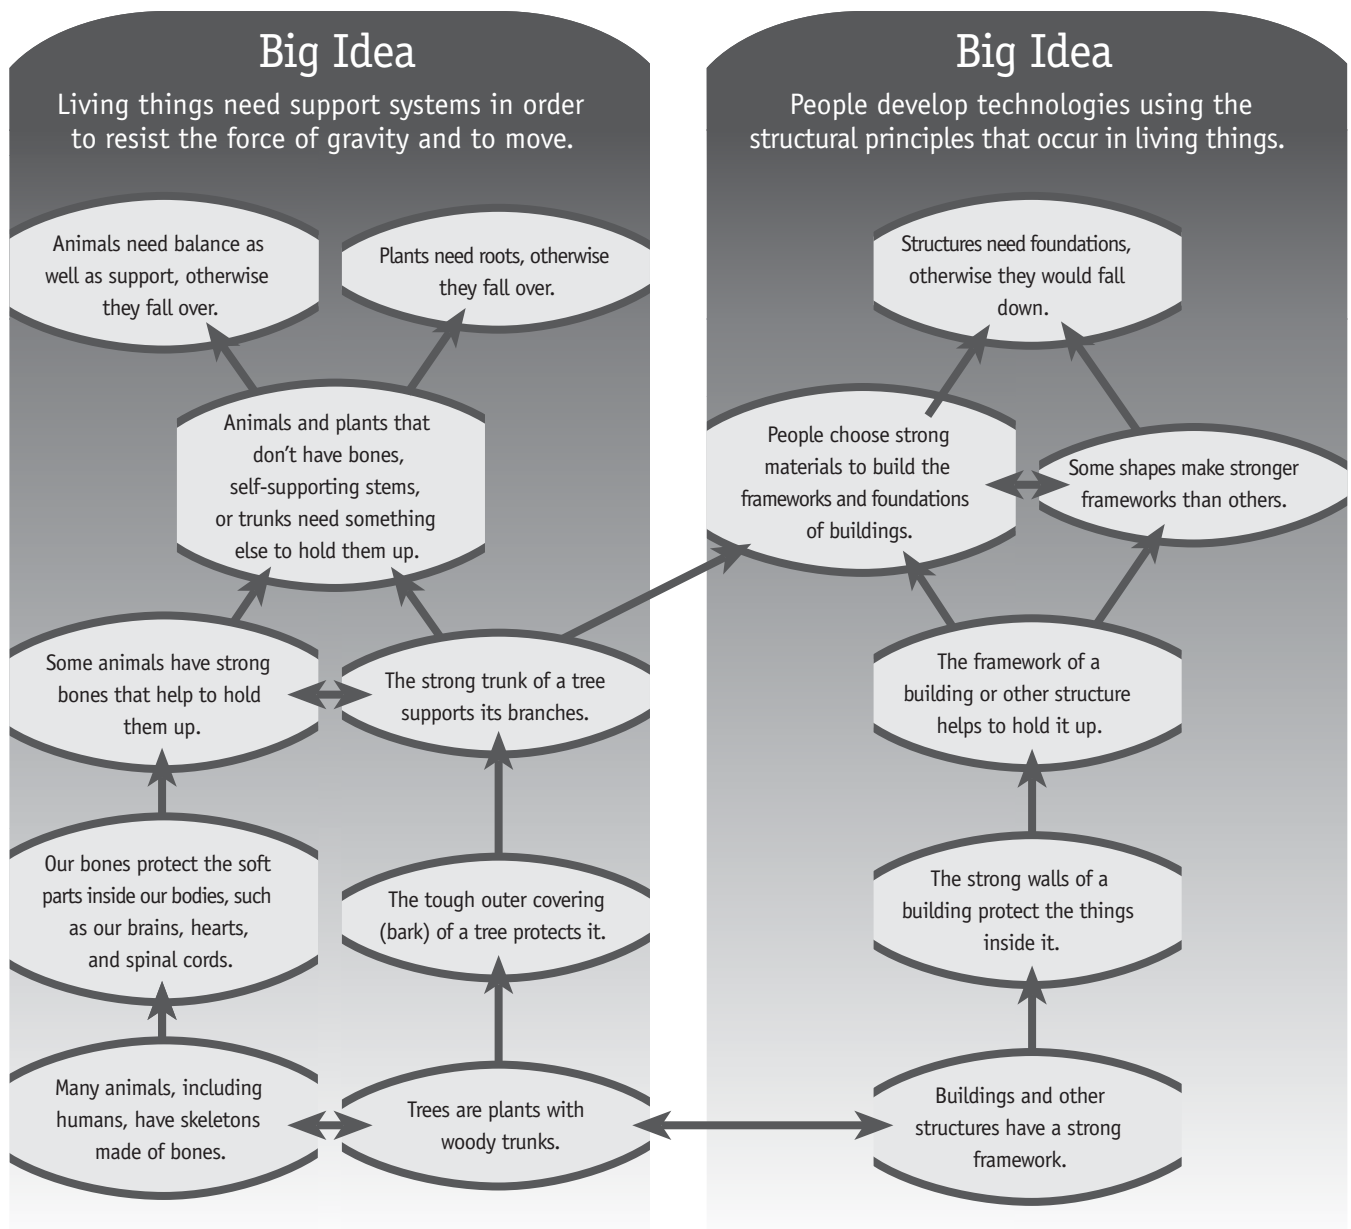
Big Idea

Living things need support systems in order to resist the force of gravity and to move.

Animals need balance as well as support, otherwise they fall over.

Plants need roots, otherwise they fall over.

Animals and plants that don't have bones, self-supporting stems, or trunks need something else to hold them up.

Some animals have strong bones that help to hold them up.

The strong trunk of a tree supports its branches.

Our bones protect the soft parts inside our bodies, such as our brains, hearts, and spinal cords.

The tough outer covering (bark) of a tree protects it.

Many animals, including humans, have skeletons made of bones.

Trees are plants with woody trunks.

Big Idea

People develop technologies using the structural principles that occur in living things.

Structures need foundations, otherwise they would fall down.

People choose strong materials to build the frameworks and foundations of buildings.

Some shapes make stronger frameworks than others.

The framework of a building or other structure helps to hold it up.

The strong walls of a building protect the things inside it.

Buildings and other structures have a strong framework.